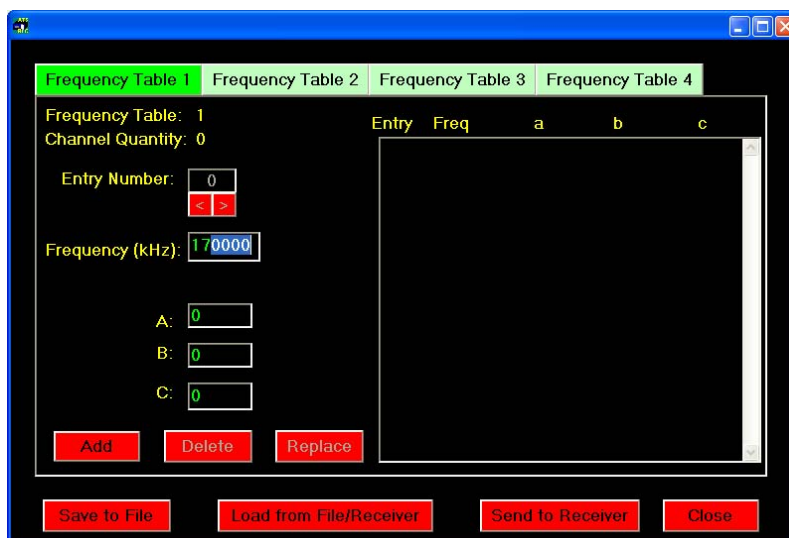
Frequency Table 1
Frequency Table 2
Frequency Table 3
Frequency Table 4

Frequency Table: 1
Channel Quantity: 0

Entry Number: 0
< >

Frequency (kHz): 170000

A: 0
B: 0
C: 0

Add
Delete
Replace

Entry Freq a b c

Save to File
Load from File/Receiver
Send to Receiver
Close